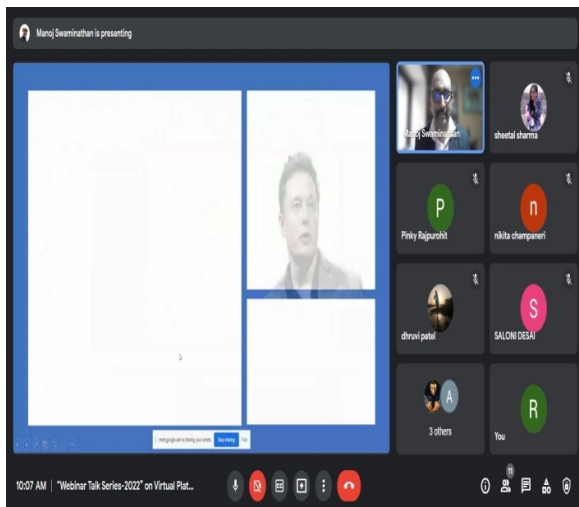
Manoj Swaminathan is presenting

meet.google.com is sharing your screen. Stop sharing Hide

Manoj Swaminathan

sheetal sharma

P
Pinky Rajpurohit

n
nikita champaneri

dhruvi patel

S
SALONI DESAI

A
3 others

R
You

10:07 AM | "Webinar Talk Series-2022" on Virtual Plat...

11